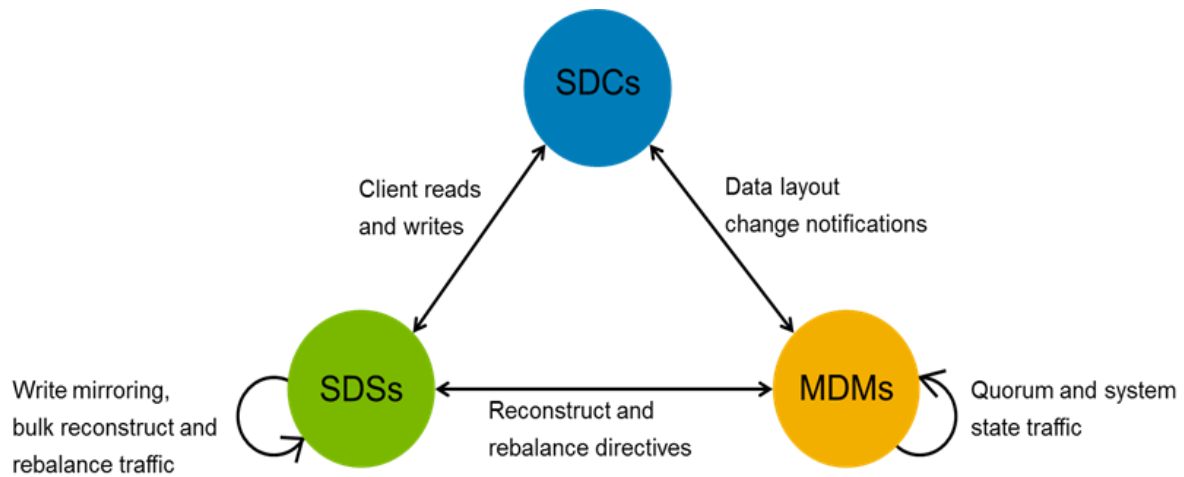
SDCs

Client reads and writes

Data layout change notifications

Write mirroring, bulk reconstruct and rebalance traffic

SDSs

Reconstruct and rebalance directives

MDMs

Quorum and system state traffic